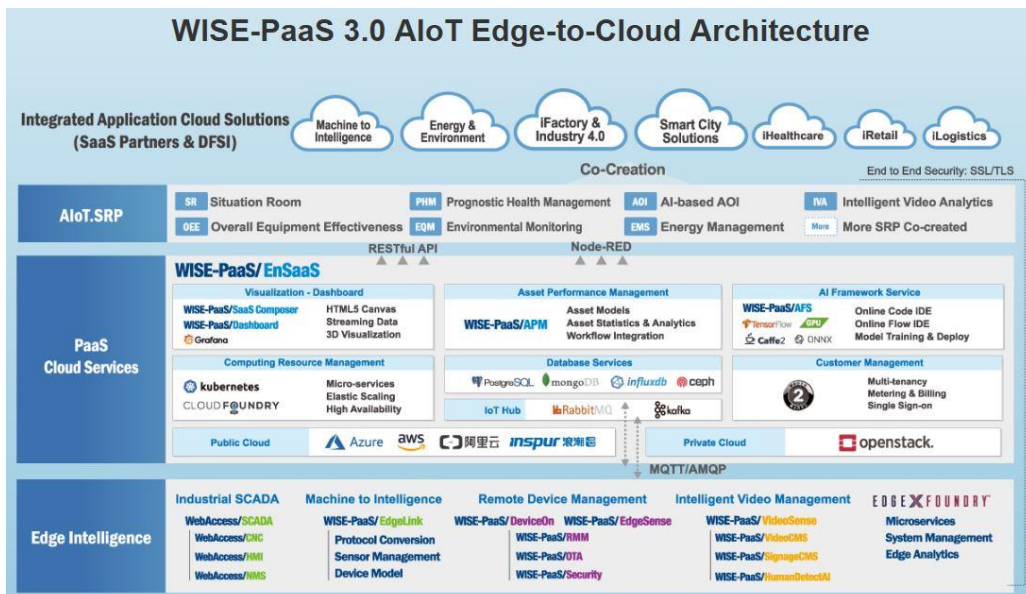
WISE-PaaS 3.0 AIoT Edge-to-Cloud Architecture

Integrated Application Cloud Solutions (SaaS Partners & DFSI)

Machine to Intelligence

Energy & Environment

iFactory & Industry 4.0

Smart City Solutions

iHealthcare

iRetail

iLogistics

Co-Creation

End to End Security: SSL/TLS

AIoT.SRP

SR Situation Room

PHM Prognostic Health Management

AOI AI-based AOI

IVA Intelligent Video Analytics

OEE Overall Equipment Effectiveness

EQM Environmental Monitoring

EMS Energy Management

More More SRP Co-created

RESTful API

Node-RED

PaaS Cloud Services

WISE-PaaS/EnSaaS

Visualization - Dashboard

WISE-PaaS/SaaS Composer

WISE-PaaS/Dashboard

Grafana

HTML5 Canvas

Streaming Data

3D Visualization

Asset Performance Management

WISE-PaaS/APM

Asset Models

Asset Statistics & Analytics

Workflow Integration

AI Framework Service

WISE-PaaS/AFS

TensorFlow

GPU

Caffe2

ONNX

Online Code IDE

Online Flow IDE

Model Training & Deploy

Computing Resource Management

kubernetes

CLOUD FOUNDRY

Micro-services

Elastic Scaling

High Availability

Database Services

PostgreSQL

mongoDB

influxdb

ceph

IoT Hub

RabbitMQ

kafka

Customer Management

Multi-tenancy

Metering & Billing

Single Sign-on

Public Cloud

Azure

aws

阿里云

inspur 浪潮云

Private Cloud

openstack.

MQTT/AMQP

Edge Intelligence

Industrial SCADA

WebAccess/SCADA

WebAccess/CNC

WebAccess/HMI

WebAccess/NMS

Machine to Intelligence

WISE-PaaS/EdgeLink

Protocol Conversion

Sensor Management

Device Model

Remote Device Management

WISE-PaaS/DeviceOn

WISE-PaaS/EdgeSense

WISE-PaaS/RMM

WISE-PaaS/OTA

WISE-PaaS/Security

Intelligent Video Management

WISE-PaaS/VideoSense

WISE-PaaS/VideoCMS

WISE-PaaS/SignageCMS

WISE-PaaS/HumanDetectAI

EDGEXFOUNDRY

Microservices

System Management

Edge Analytics